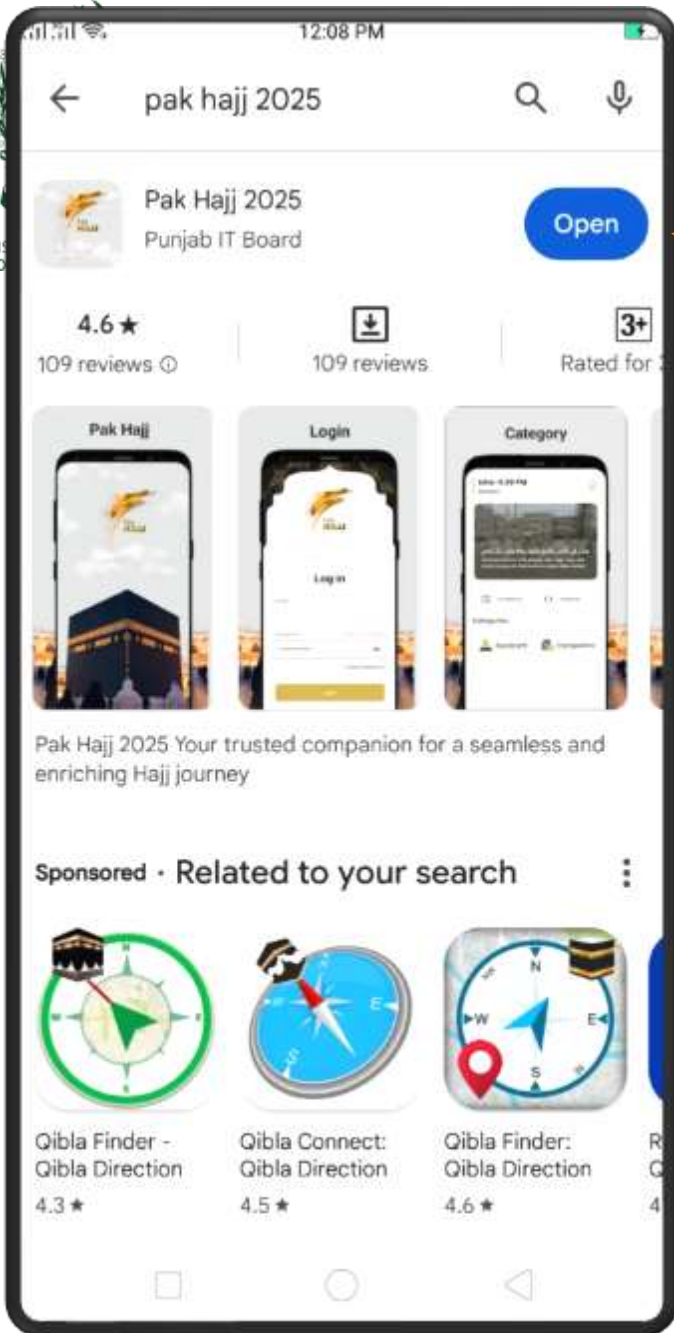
12:08 PM

pak hajj 2025

Pak Hajj 2025
Punjab IT Board

Open

4.6 ★
109 reviews ⓘ

109 reviews

3+
Rated for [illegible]

Pak Hajj

Login

Log in

Category

Pak Hajj 2025 Your trusted companion for a seamless and enriching Hajj journey

Sponsored · Related to your search

N
E
S

N
W
E
S

Qibla Finder - Qibla Direction
4.3 ★

Qibla Connect: Qibla Direction
4.5 ★

Qibla Finder: Qibla Direction
4.6 ★

R
Q
4